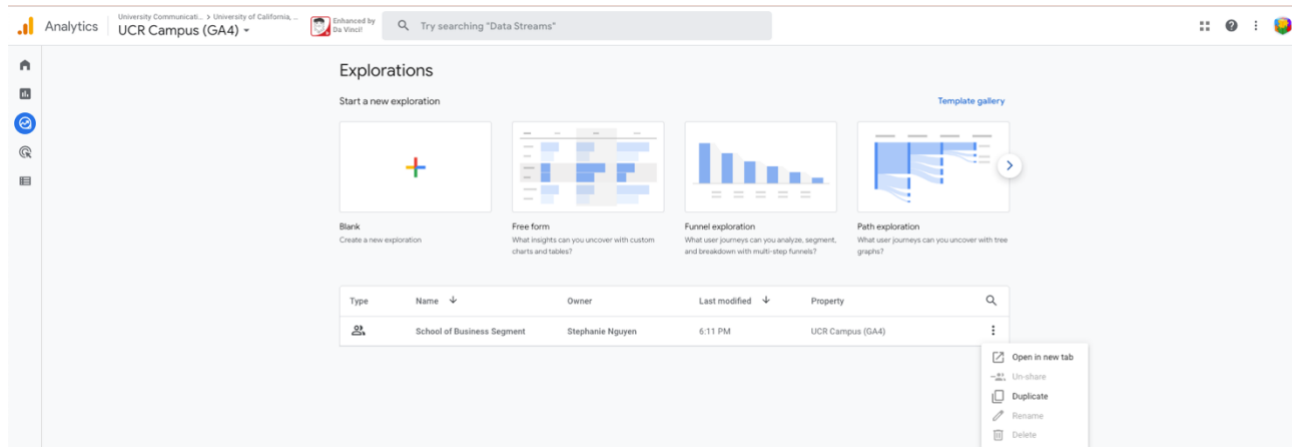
Analytics University Communicati... > University of California, ... UCR Campus (GA4)

Enhanced by Da Vinci!

Try searching "Data Streams"

Explorations

Start a new exploration

Template gallery

Blank
Create a new exploration

Free form
What insights can you uncover with custom charts and tables?

Funnel exploration
What user journeys can you analyze, segment, and breakdown with multi-step funnels?

Path exploration
What user journeys can you uncover with tree graphs?

| Type | Name | Owner | Last modified | Property |
|---|---|---|---|---|
| | School of Business Segment | Stephanie Nguyen | 6:11 PM | UCR Campus (GA4) |

Open in new tab
Un-share
Duplicate
Rename
Delete